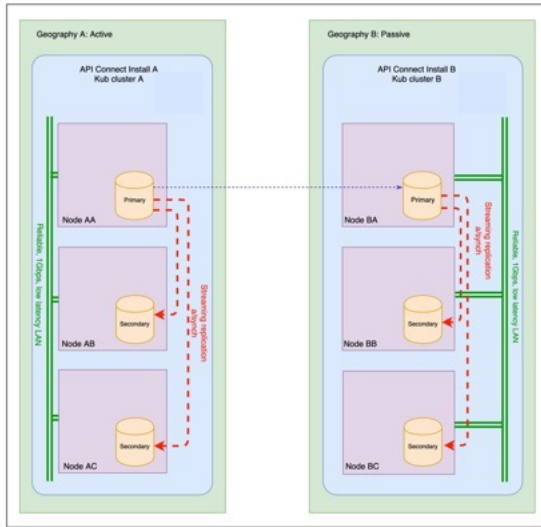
Geography A: Active

API Connect Install A
Kub cluster A

Reliable, 1Gbps, low latency LAN

Primary

Node AA

Streaming replication async

Secondary

Node AB

Secondary

Node AC

Geography B: Passive

API Connect Install B
Kub cluster B

Primary

Node BA

Streaming replication async

Reliable, 1Gbps, low latency LAN

Secondary

Node BB

Secondary

Node BC